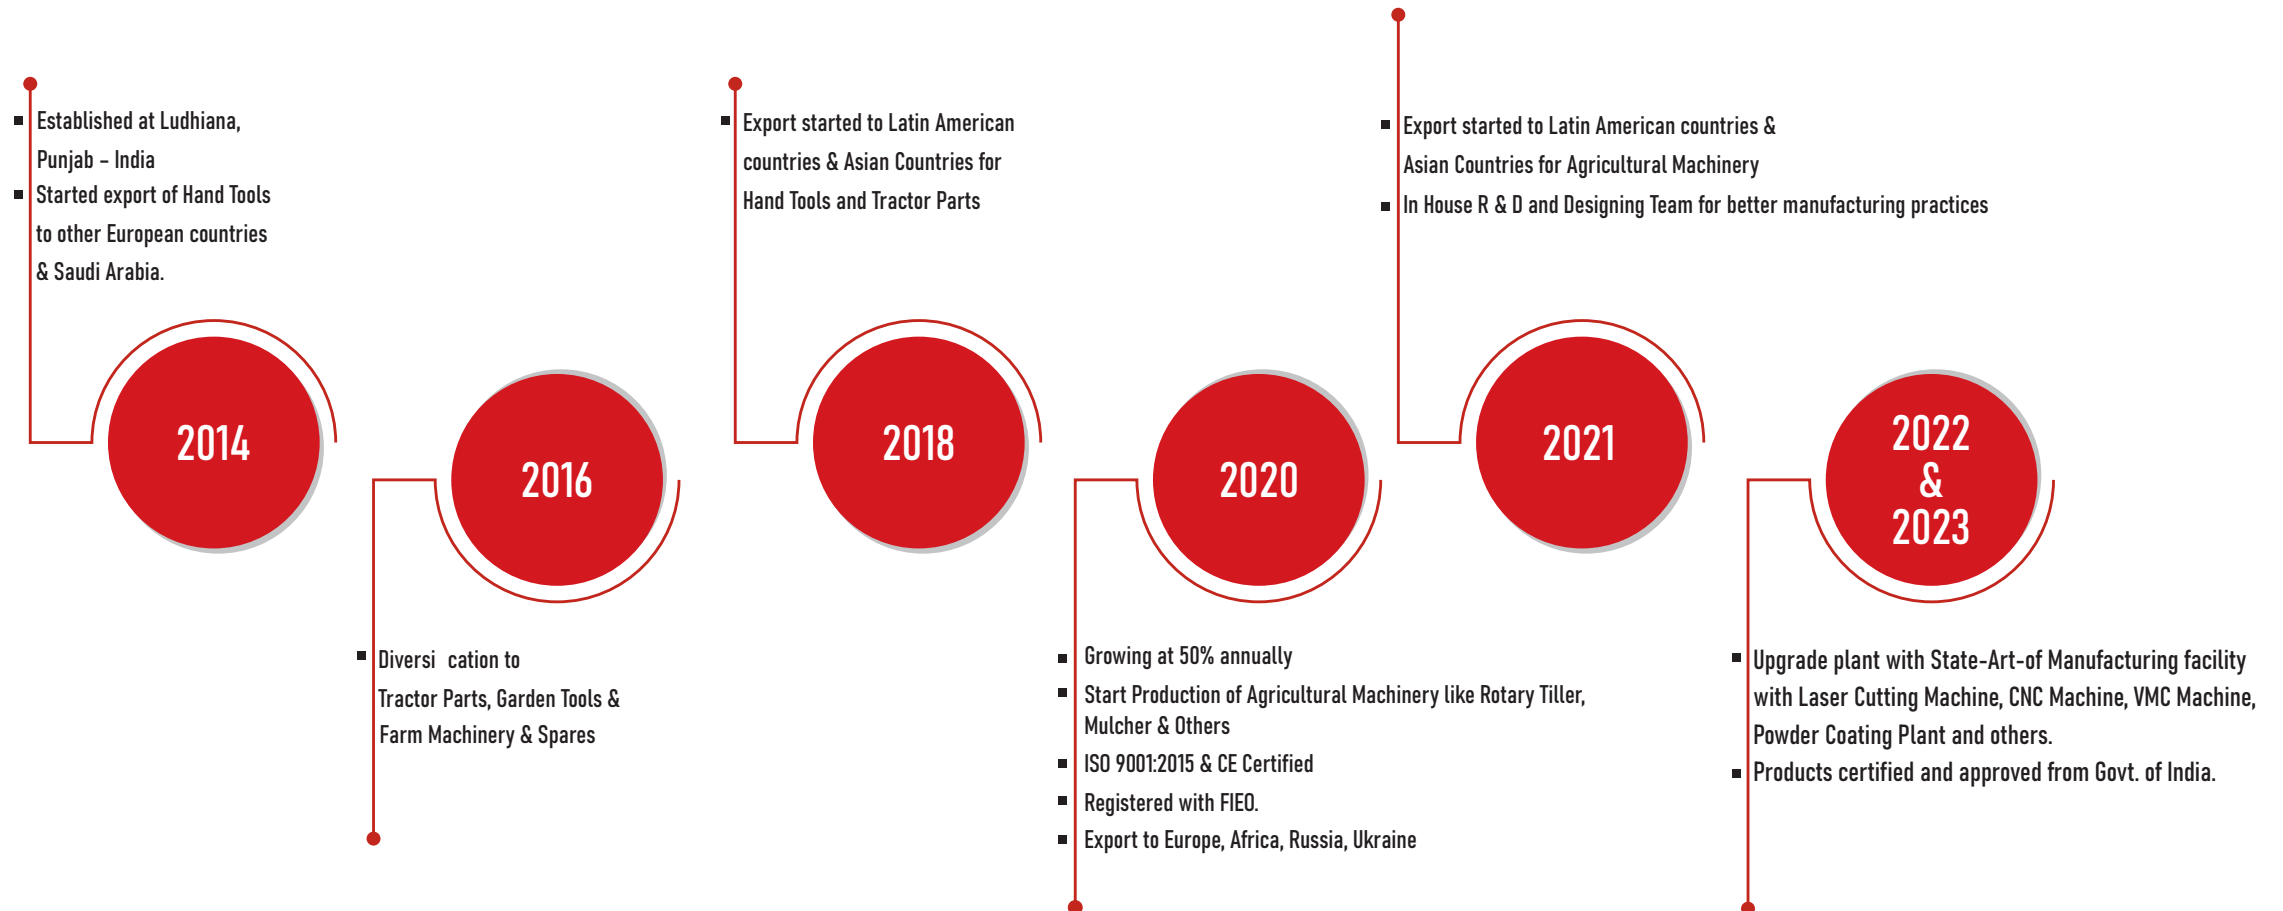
- Established at Ludhiana, Punjab – India
- Started export of Hand Tools to other European countries & Saudi Arabia.

2014

2016

- Diversi cation to Tractor Parts, Garden Tools & Farm Machinery & Spares

- Export started to Latin American countries & Asian Countries for Hand Tools and Tractor Parts

2018

2020

- Growing at 50% annually
- Start Production of Agricultural Machinery like Rotary Tiller, Mulcher & Others
- ISO 9001:2015 & CE Certified
- Registered with FIEO.
- Export to Europe, Africa, Russia, Ukraine

- Export started to Latin American countries & Asian Countries for Agricultural Machinery
- In House R & D and Designing Team for better manufacturing practices

2021

2022 & 2023

- Upgrade plant with State-Art-of Manufacturing facility with Laser Cutting Machine, CNC Machine, VMC Machine, Powder Coating Plant and others.
- Products certified and approved from Govt. of India.